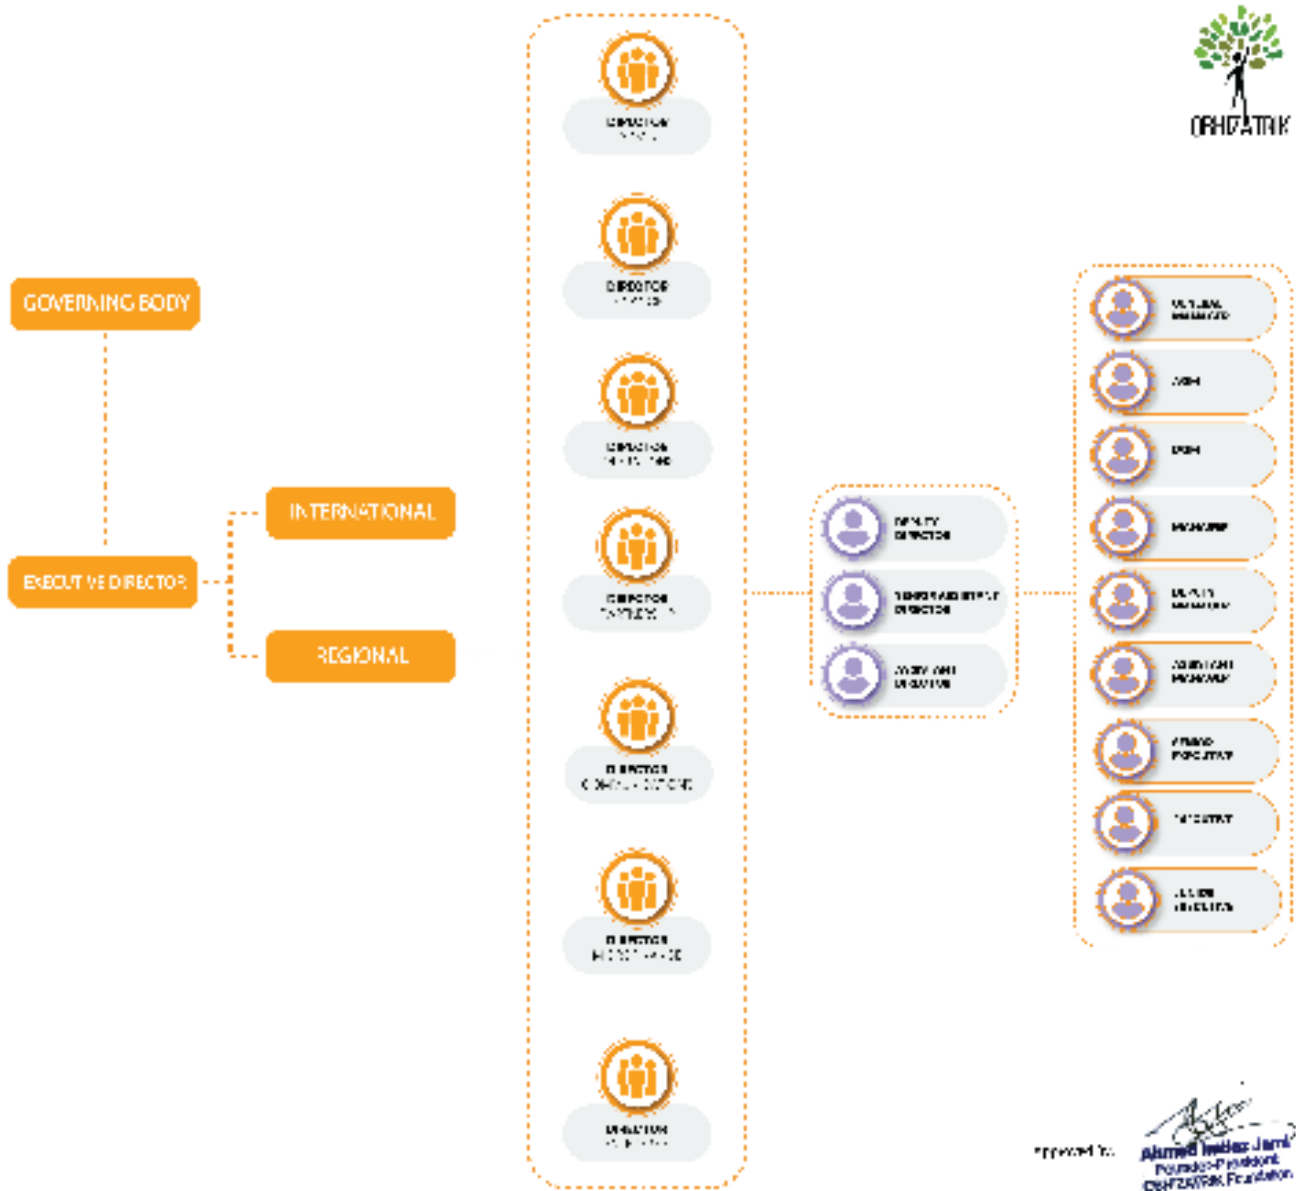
ORHZATRIK

GOVERNING BODY

EXECUTIVE DIRECTOR

INTERNATIONAL

REGIONAL

DIRECTOR
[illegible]

DIRECTOR
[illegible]

DIRECTOR
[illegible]

DIRECTOR
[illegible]

DIRECTOR
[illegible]

DIRECTOR
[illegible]

DIRECTOR
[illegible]

DEPUTY DIRECTOR

SENIOR ASSISTANT DIRECTOR

ASSISTANT DIRECTOR

GENERAL MANAGER

AGM

DGM

MANAGER

DEPUTY MANAGER

ASSISTANT MANAGER

SENIOR EXECUTIVE

EXECUTIVE

JUNIOR EXECUTIVE

Approved by:

Ahmed Imtiaz Jami
Founder-President
ORHZATRIK Foundation